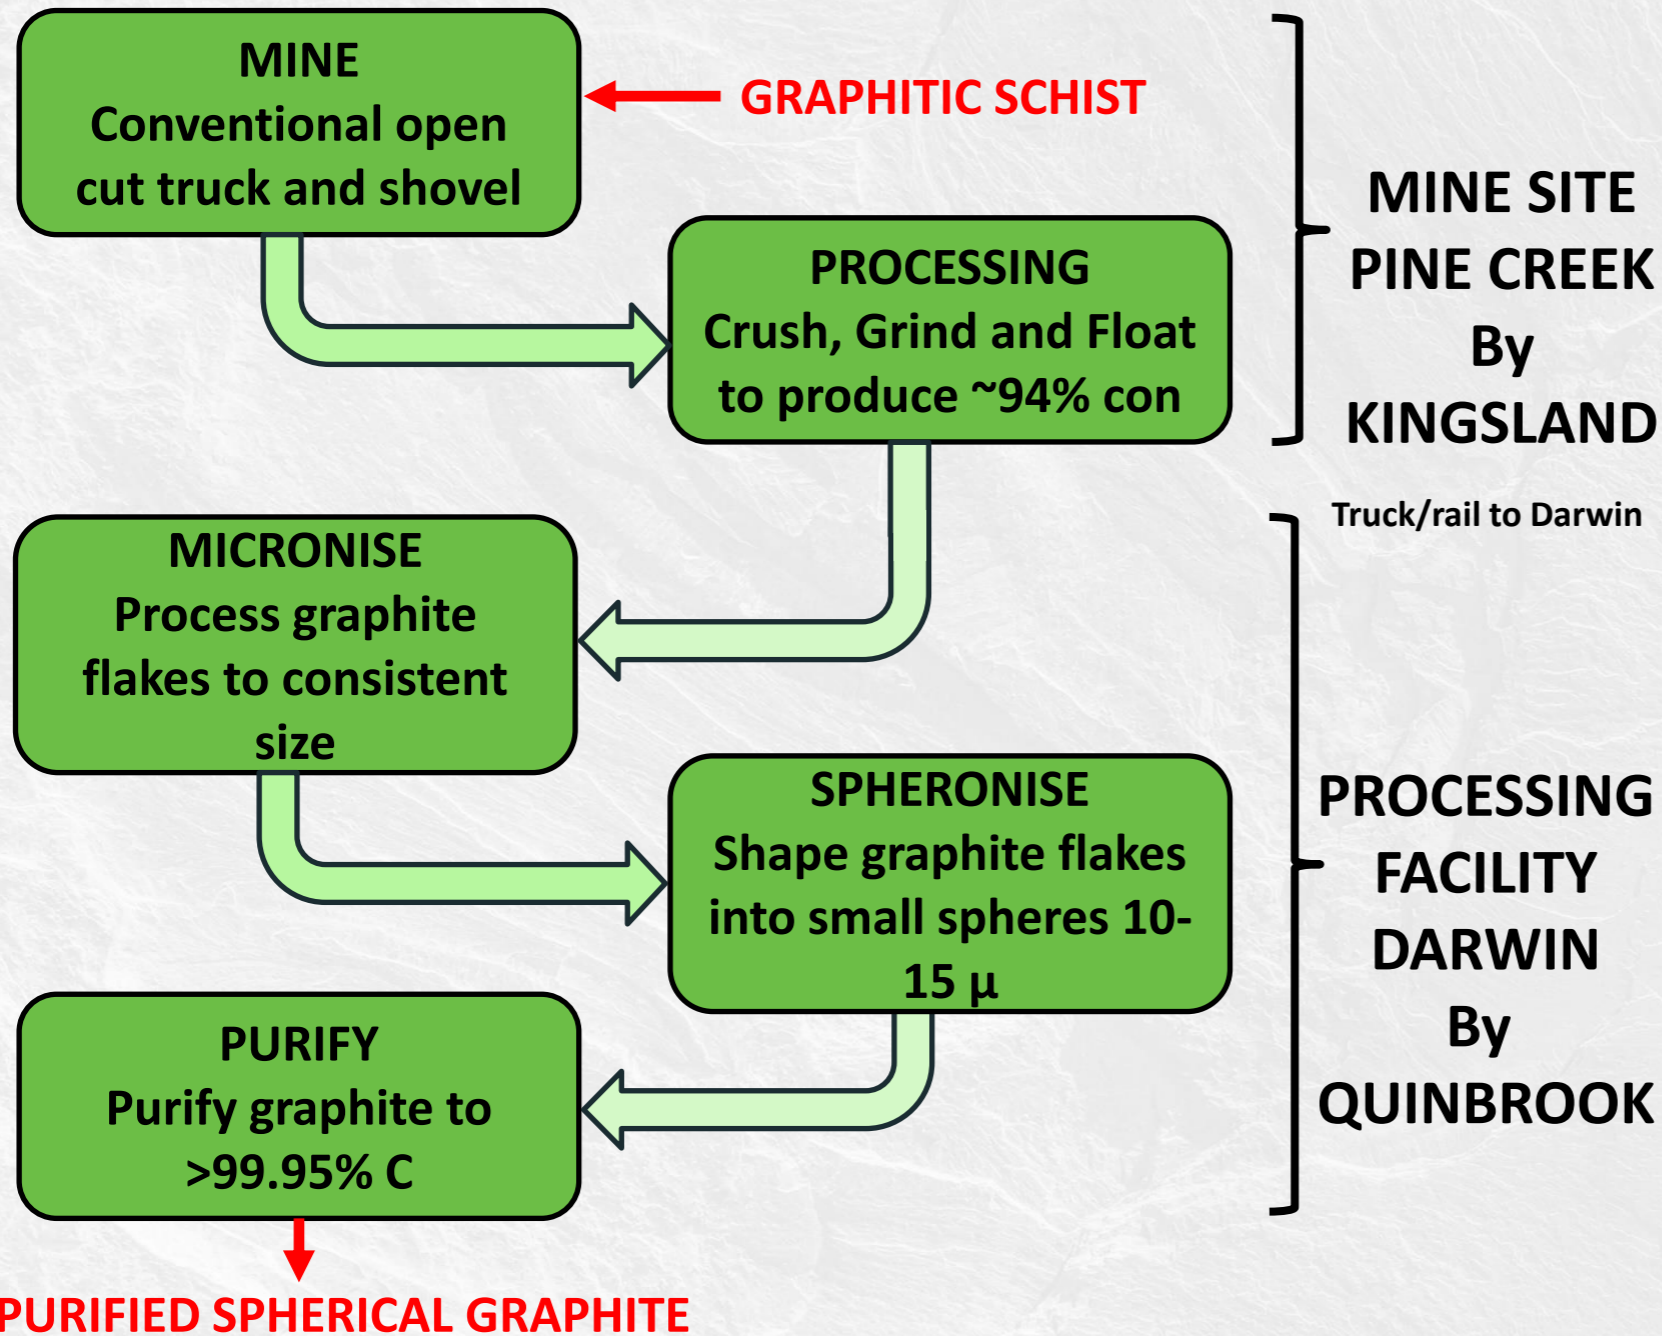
MINE
Conventional open cut truck and shovel

GRAPHITIC SCHIST

PROCESSING
Crush, Grind and Float to produce ~94% con

MINE SITE
PINE CREEK
By
KINGSLAND

Truck/rail to Darwin

MICRONISE
Process graphite flakes to consistent size

SPHERONISE
Shape graphite flakes into small spheres 10-15 µ

PROCESSING
FACILITY
DARWIN
By
QUINBROOK

PURIFY
Purify graphite to >99.95% C

PURIFIED SPHERICAL GRAPHITE